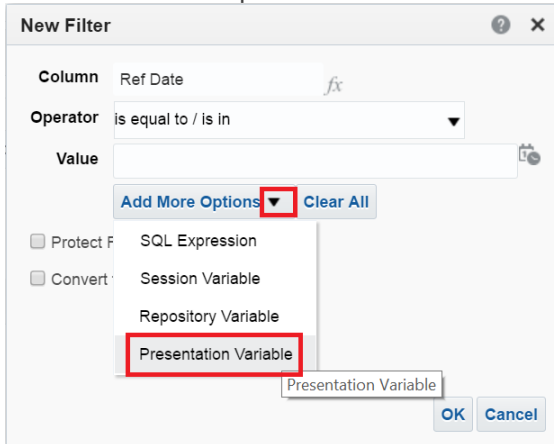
New Filter

Column Ref Date $fx$

Operator is equal to / is in

Value

Add More Options Clear All

Protect F

Convert

SQL Expression

Session Variable

Repository Variable

Presentation Variable

Presentation Variable

OK Cancel